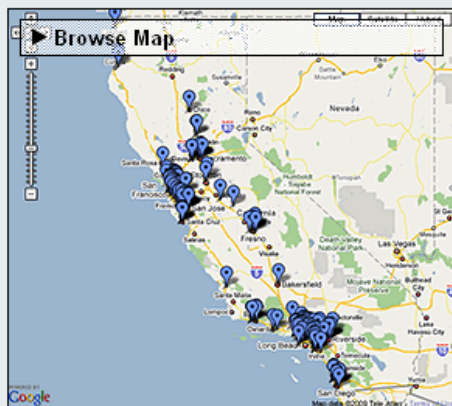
Browse Map

Map
Satellite
Hybrid

Nevada
Chico
Carson City
Santa Rosa
Sacramento
San Francisco
San Jose
Humboldt Toiyabe National Forest
Fresno
Death Valley National Park
Las Vegas
Visalia
Bakersfield
Mojave National Preserve
Santa Maria
Lompoc
Oxnard
Long Beach
Riverside
Irvine
San Diego

POWERED BY
Google
Map data ©2009 Tele Atlas